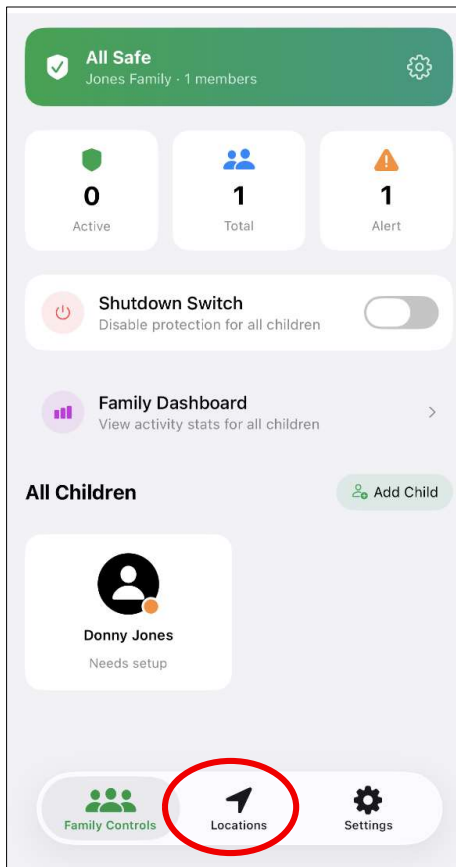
All Safe
Jones Family · 1 members

0
Active

1
Total

1
Alert

Shutdown Switch
Disable protection for all children

Family Dashboard
View activity stats for all children

All Children

Add Child

Donny Jones
Needs setup

Family Controls

Locations

Settings